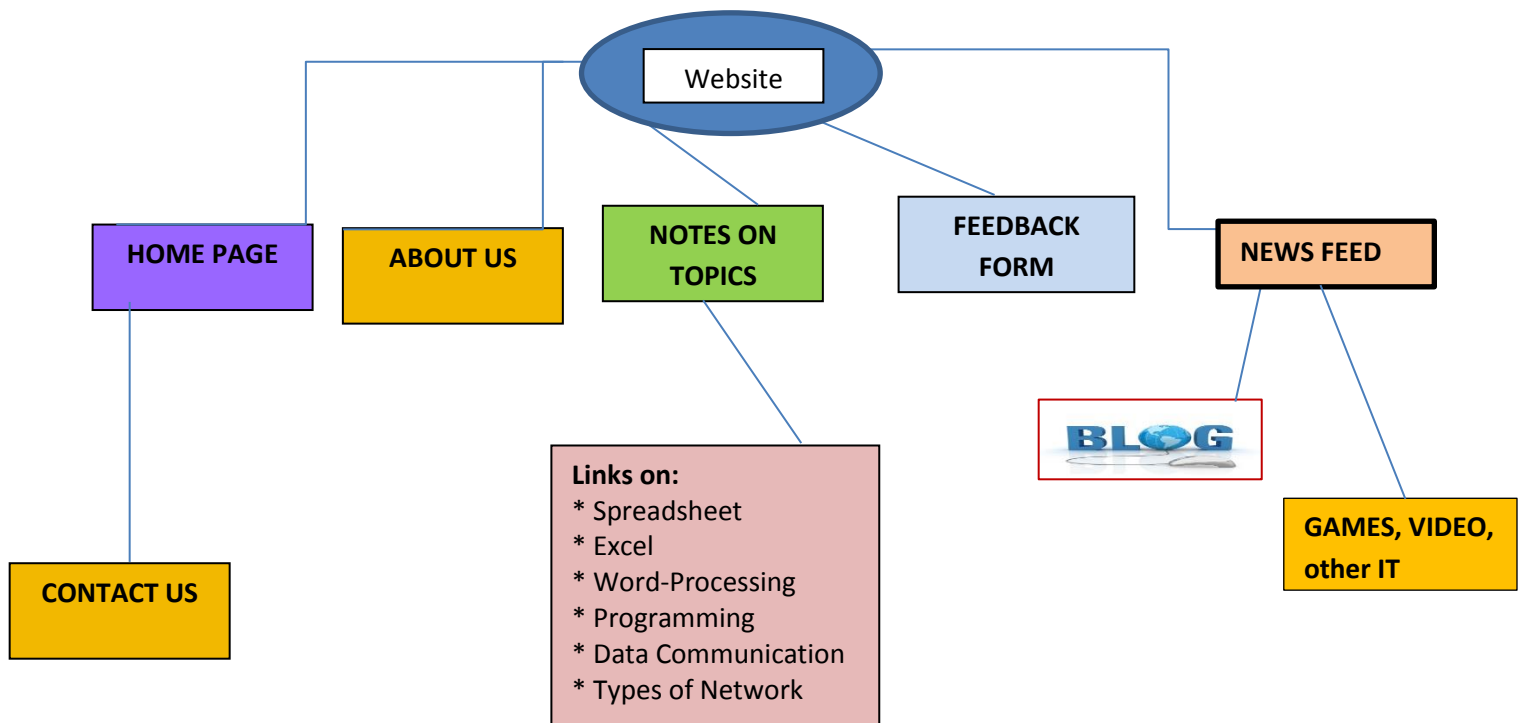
Website

HOME PAGE

ABOUT US

NOTES ON TOPICS

FEEDBACK FORM

NEWS FEED

BLOG

GAMES, VIDEO, other IT

CONTACT US

Links on:
* Spreadsheet
* Excel
* Word-Processing
* Programming
* Data Communication
* Types of Network